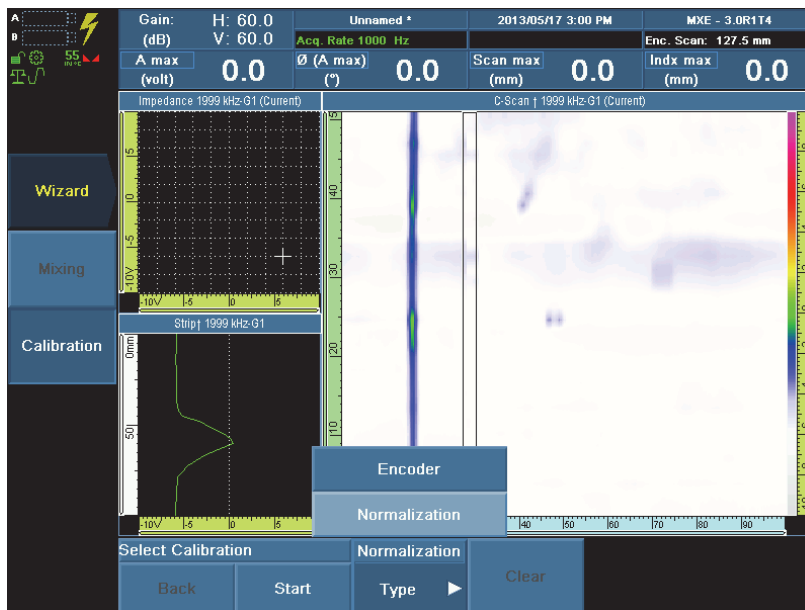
A
B
55

Gain: (dB)
H: 60.0
V: 60.0
Unnamed *
Acq. Rate 1000 Hz
2013/05/17 3:00 PM
MXE - 3.0R1T4
Enc. Scan: 127.5 mm

A max (volt) 0.0
Ø (A max) (°) 0.0
Scan max (mm) 0.0
Indx max (mm) 0.0

Impedance 1999 kHz-G1 (Current)
C-Scan † 1999 kHz-G1 (Current)

Wizard
Mixing
Calibration

15
10
5
-5
-10V
-10V -5 0 5

Strip† 1999 kHz-G1
0mm
50
-10V -5 0 5

140
130
120
110

40 50 60 70 80 90

Encoder
Normalization

Select Calibration
Back
Start
Normalization
Type ▶
Clear